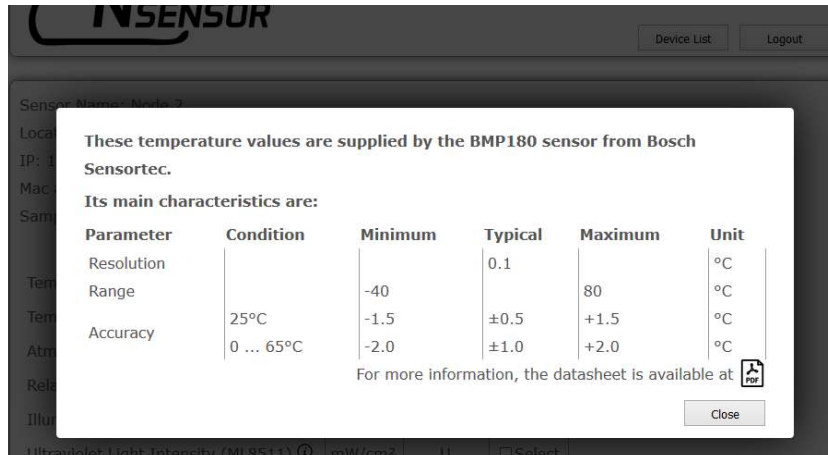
NSENSOR

Device List

Logout

Sensor Name: Node 2

Local

IP: 1

Mac

Samp

These temperature values are supplied by the BMP180 sensor from Bosch Sensortec.

Its main characteristics are:

| Parameter | Condition | Minimum | Typical | Maximum | Unit |
|---|---|---|---|---|---|
| Resolution | | | 0.1 | | °C |
| Range | | -40 | | 80 | °C |
| Accuracy | 25°C | -1.5 | ±0.5 | +1.5 | °C |
| | 0 ... 65°C | -2.0 | ±1.0 | +2.0 | °C |

For more information, the datasheet is available at PDF

Close

Tem

Tem

Atm

Rela

Illu

Ultraviolet Light Intensity (ML8511) mW/cm² Select